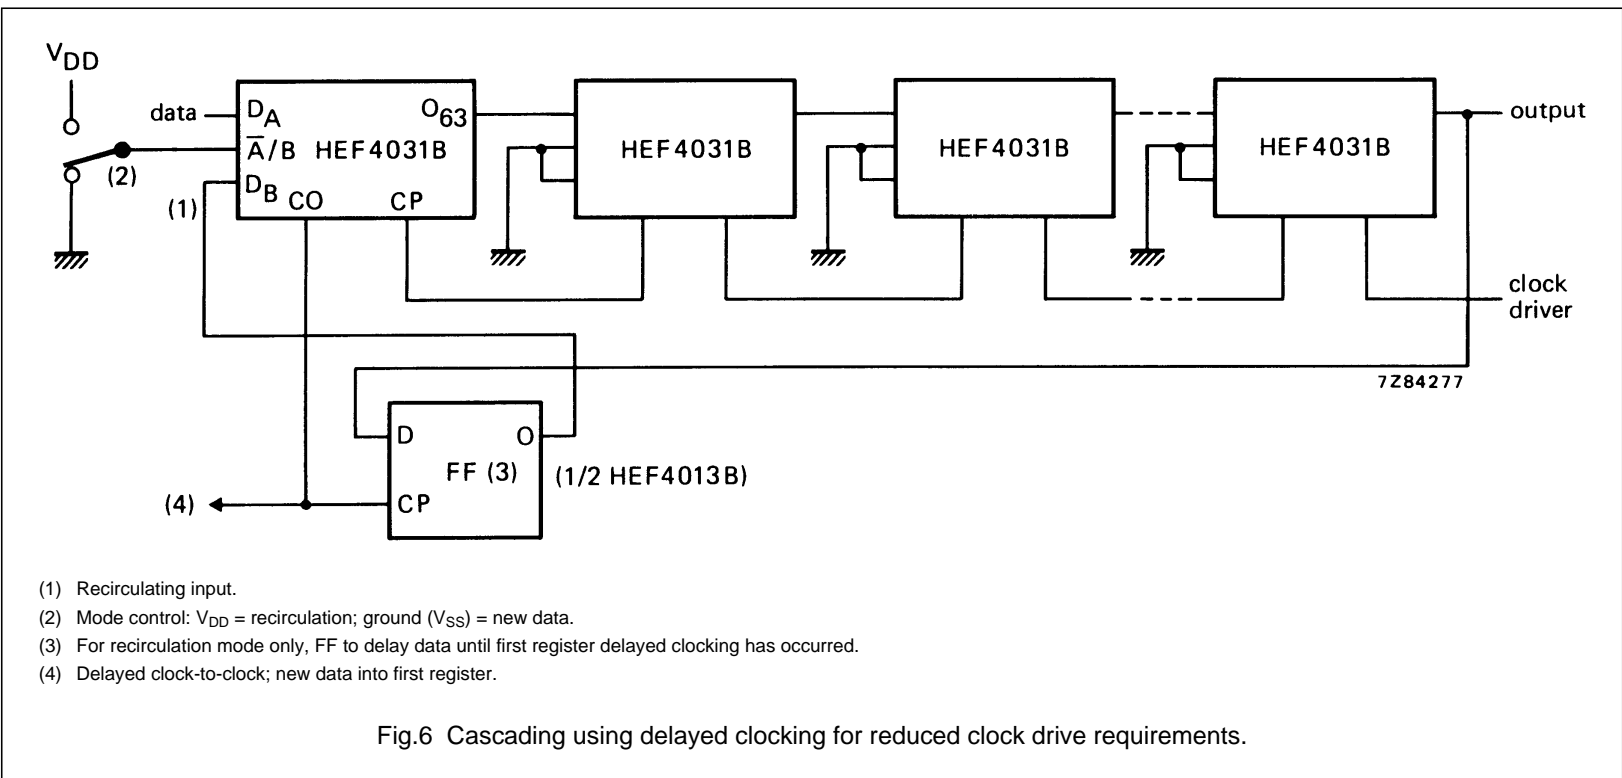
$V_{DD}$

data

(2)

(1)

$D_A$

$\overline{A}/B$

HEF4031B

$D_B$

CO

CP

$O_{63}$

HEF4031B

HEF4031B

HEF4031B

output

clock driver

7Z84277

D

O

FF (3)

(1/2 HEF4013B)

(4)

CP

(1) Recirculating input.

(2) Mode control: $V_{DD}$ = recirculation; ground ($V_{SS}$) = new data.

(3) For recirculation mode only, FF to delay data until first register delayed clocking has occurred.

(4) Delayed clock-to-clock; new data into first register.

Fig.6 Cascading using delayed clocking for reduced clock drive requirements.